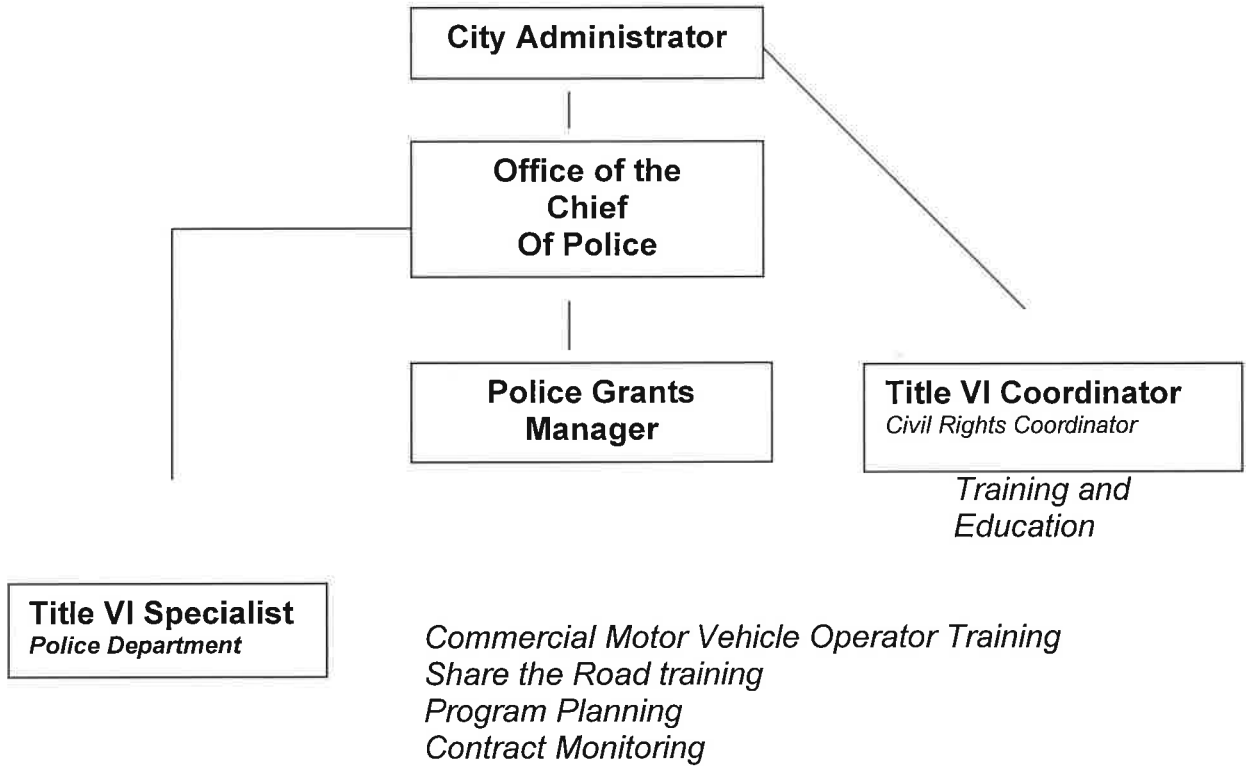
City Administrator

Office of the Chief Of Police

Police Grants Manager

Title VI Coordinator
Civil Rights Coordinator

Training and Education

Title VI Specialist
Police Department

Commercial Motor Vehicle Operator Training
Share the Road training
Program Planning
Contract Monitoring